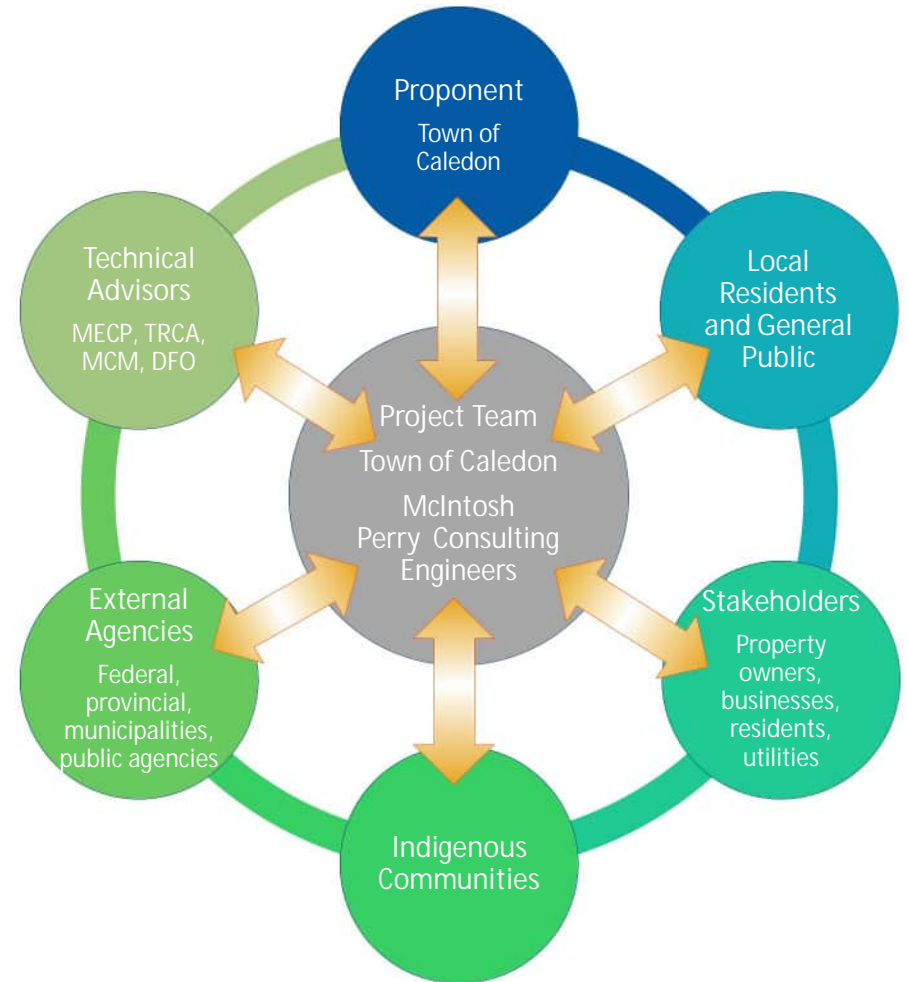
Proponent
Town of Caledon

Local Residents and General Public

Stakeholders
Property owners, businesses, residents, utilities

Indigenous Communities

External Agencies
Federal, provincial, municipalities, public agencies

Technical Advisors
MECP, TRCA, MCM, DFO

Project Team
Town of Caledon
McIntosh Perry Consulting Engineers